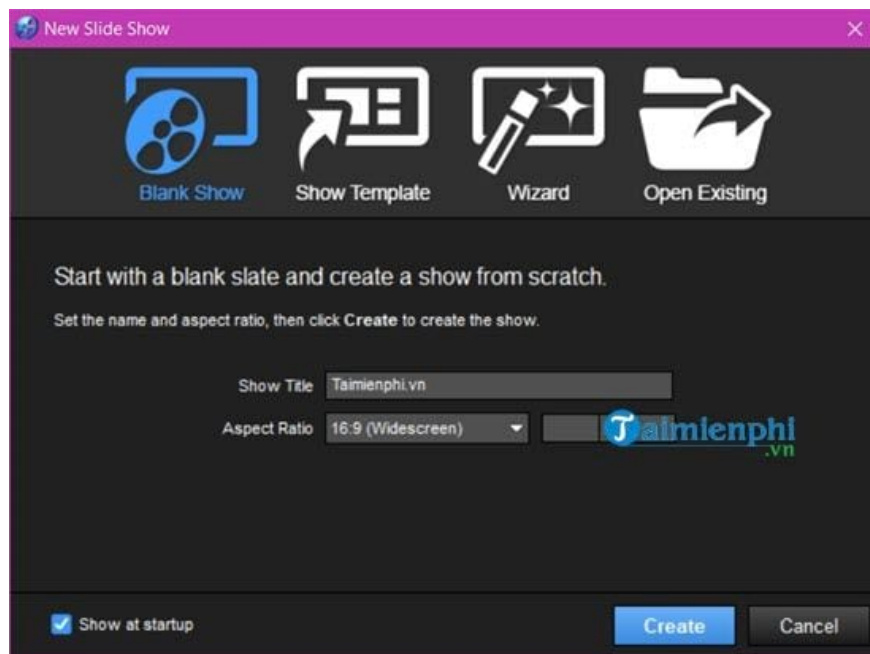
New Slide Show

Blank Show
Show Template
Wizard
Open Existing

Start with a blank slate and create a show from scratch.

Set the name and aspect ratio, then click Create to create the show.

Show Title Taimienphi.vn

Aspect Ratio 16:9 (Widescreen)

Taimienphi.vn

Show at startup

Create
Cancel